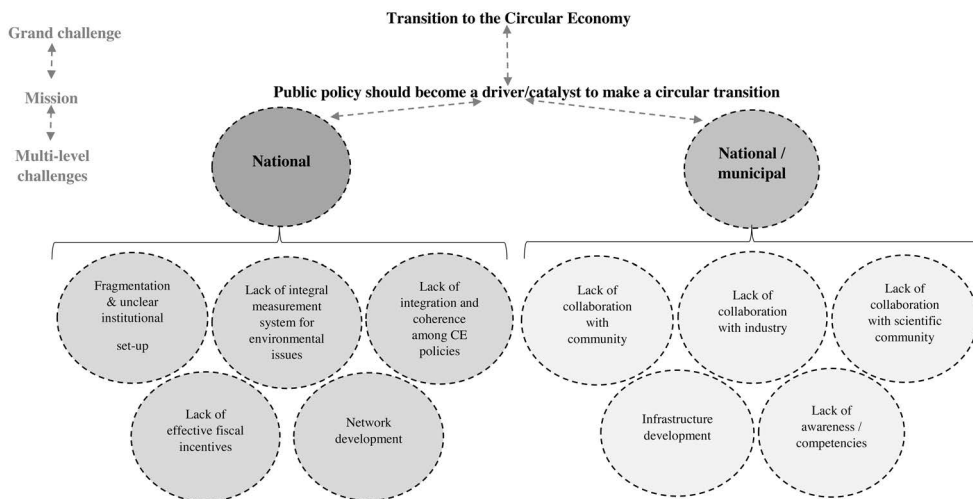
Grand challenge

Mission

Multi-level challenges

Transition to the Circular Economy

Public policy should become a driver/catalyst to make a circular transition

National

National / municipal

Fragmentation & unclear institutional set-up

Lack of integral measurement system for environmental issues

Lack of integration and coherence among CE policies

Lack of effective fiscal incentives

Network development

Lack of collaboration with community

Lack of collaboration with industry

Lack of collaboration with scientific community

Infrastructure development

Lack of awareness / competencies